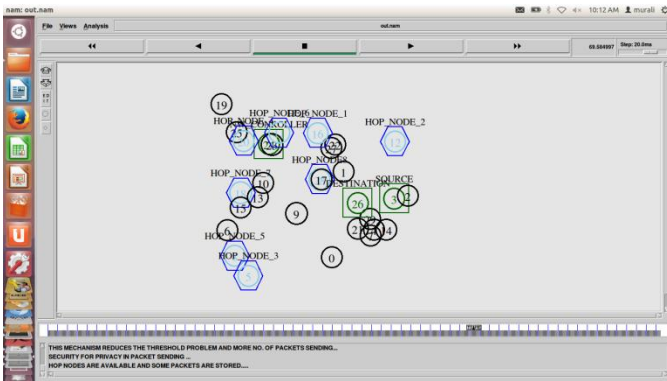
nam: out.nam

10:12 AM murali

File Views Analysis

out.nam

◂◂ ◂ ■ ▸ ▸▸

69.564987 Step: 20.0ms

19

HOP_NODE_6

HOP_NODE_1

HOP_NODE_4

CONTROLLER

HOP_NODE_2

25

16

12

20

22

HOP_NODE_8

1

HOP_NODE_7

10

17

DESTINATION

SOURCE

3

2

26

13

15

9

2

4

6

HOP_NODE_5

HOP_NODE_3

0

5

THIS MECHANISM REDUCES THE THRESHOLD PROBLEM AND MORE NO. OF PACKETS SENDING...
SECURITY FOR PRIVACY IN PACKET SENDING ..
HOP NODES ARE AVAILABLE AND SOME PACKETS ARE STORED....